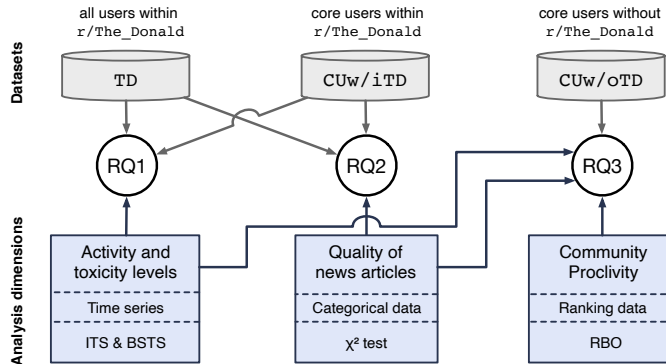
Datasets

all users within r/The_Donald

core users within r/The_Donald

core users without r/The_Donald

TD

CUw/iTD

CUw/oTD

RQ1

RQ2

RQ3

Analysis dimensions

Activity and toxicity levels

Time series

ITS & BSTS

Quality of news articles

Categorical data

$\chi^2$ test

Community Proclivity

Ranking data

RBO